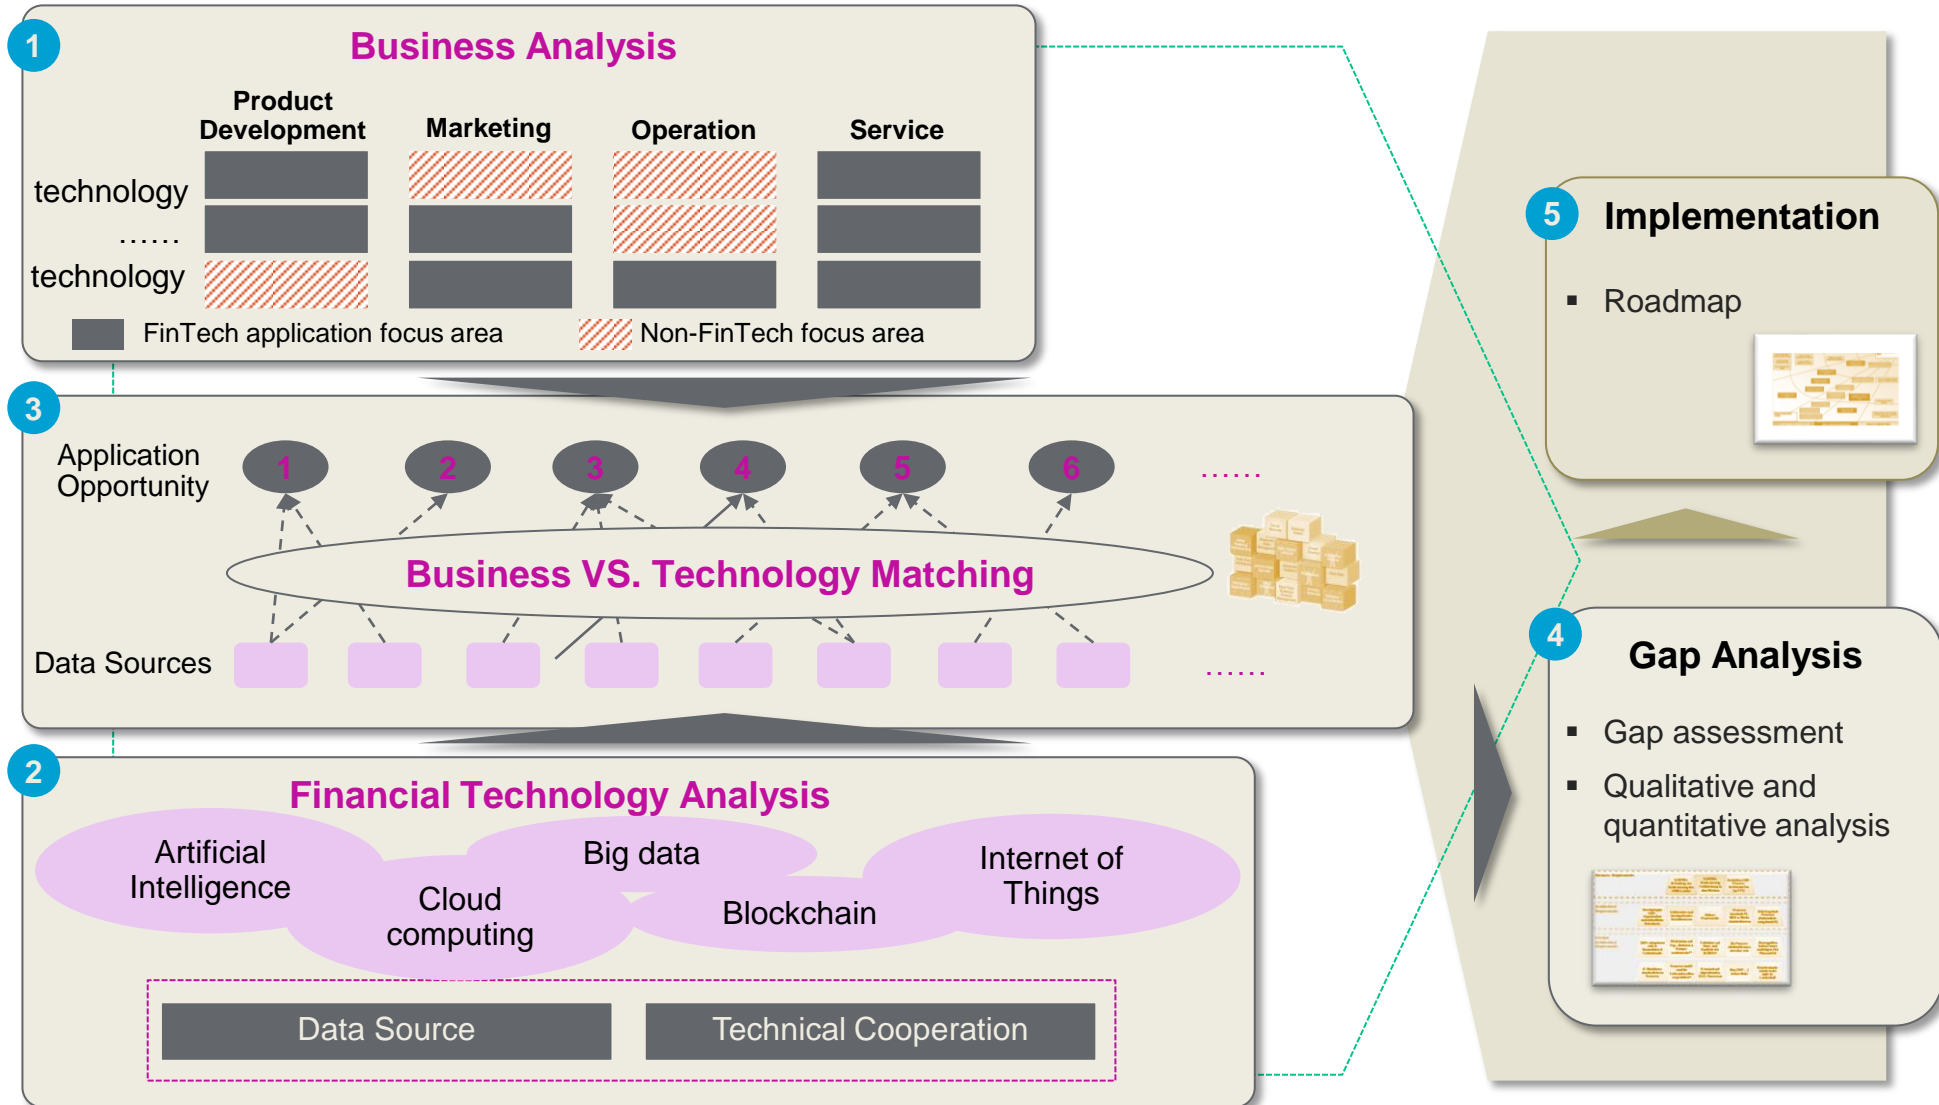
1 Business Analysis

Product Development | Marketing | Operation | Service

technology
……
technology

FinTech application focus area
Non-FinTech focus area

3 Application Opportunity

1 2 3 4 5 6 ……

Business VS. Technology Matching

Data Sources ……

2 Financial Technology Analysis

Artificial Intelligence
Big data
Cloud computing
Blockchain
Internet of Things

Data Source
Technical Cooperation

5 Implementation
▪ Roadmap

4 Gap Analysis
▪ Gap assessment
▪ Qualitative and quantitative analysis